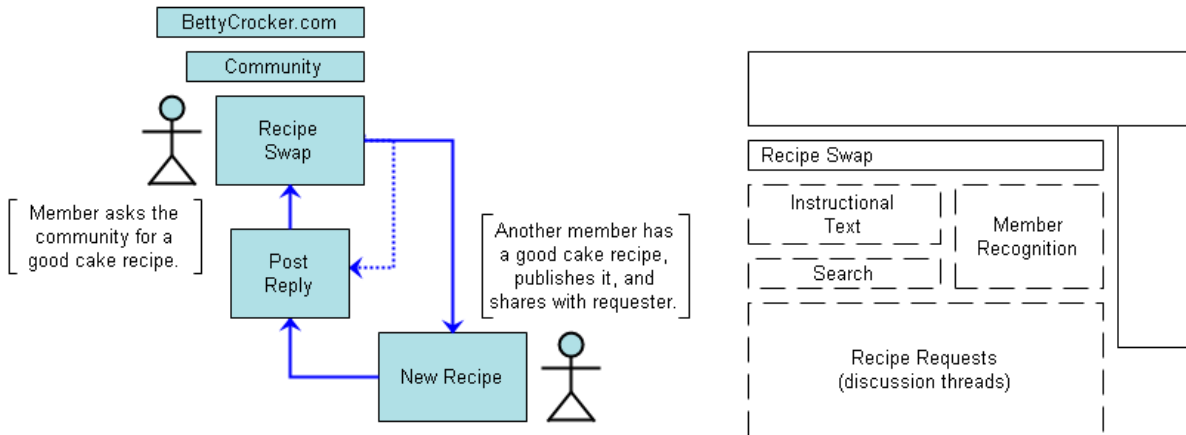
BettyCrocker.com

Community

Recipe Swap

Member asks the community for a good cake recipe.

Post Reply

Another member has a good cake recipe, publishes it, and shares with requester.

New Recipe

Recipe Swap

Instructional Text

Member Recognition

Search

Recipe Requests (discussion threads)